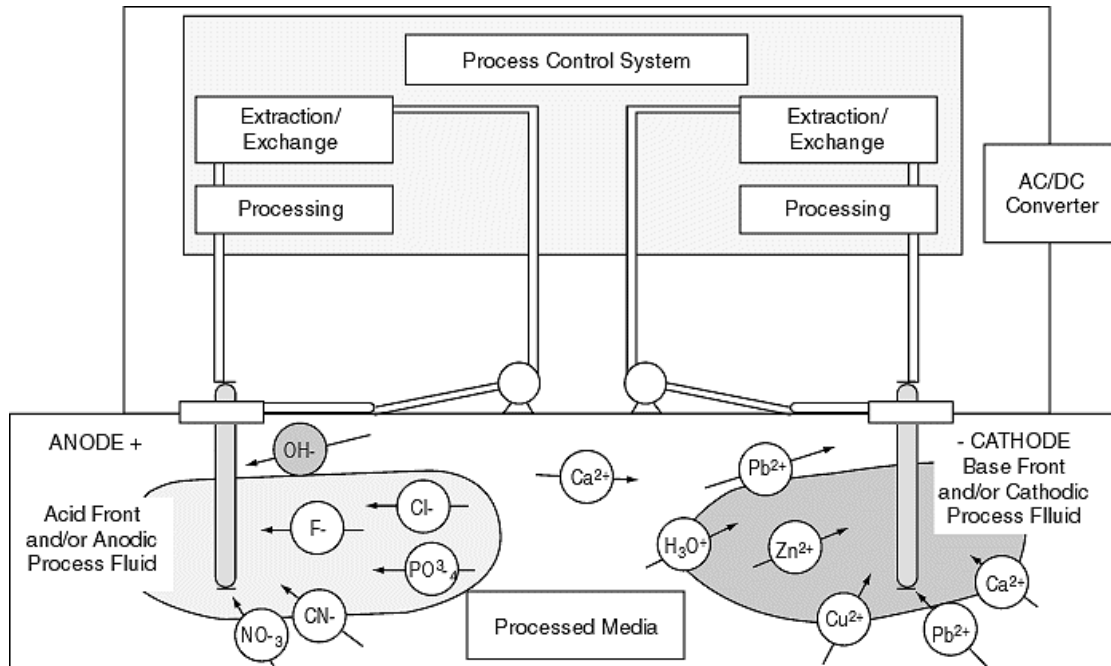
Process Control System

Extraction/ Exchange

Processing

Extraction/ Exchange

Processing

AC/DC Converter

ANODE +

OH-

Acid Front and/or Anodic Process Fluid

F-

Cl-

$PO^{3}_{4}$

$NO^{-}_{3}$

CN-

$Ca^{2+}$

Processed Media

- CATHODE Base Front and/or Cathodic Process Flluid

$Pb^{2+}$

$H_3O^{+}$

$Zn^{2+}$

$Cu^{2+}$

$Pb^{2+}$

$Ca^{2+}$